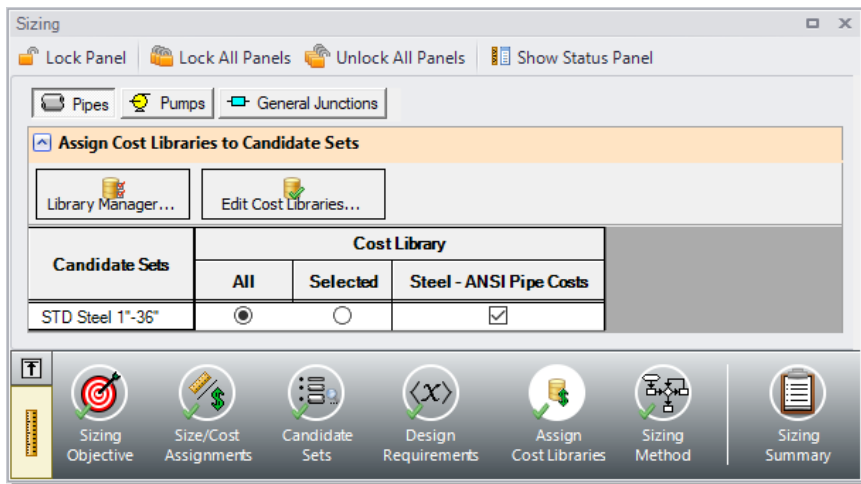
Sizing

Lock Panel | Lock All Panels | Unlock All Panels | Show Status Panel

Pipes | Pumps | General Junctions

Assign Cost Libraries to Candidate Sets

Library Manager... | Edit Cost Libraries...

| Candidate Sets | Cost Library | | |
|---|---|---|---|
| | All | Selected | Steel - ANSI Pipe Costs |
| STD Steel 1"-36" | ◉ | ○ | ☑ |

Sizing Objective | Size/Cost Assignments | Candidate Sets | Design Requirements | Assign Cost Libraries | Sizing Method | Sizing Summary